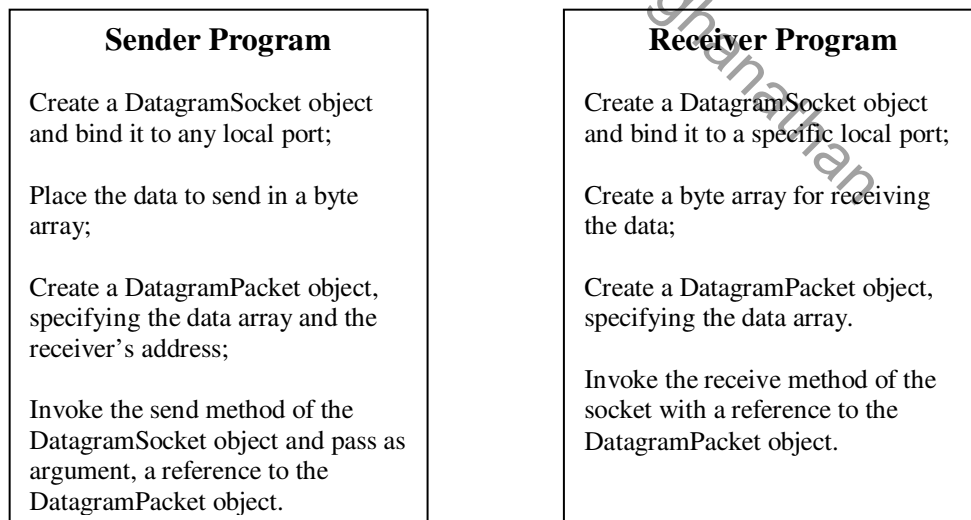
**Sender Program**

Create a DatagramSocket object and bind it to any local port;

Place the data to send in a byte array;

Create a DatagramPacket object, specifying the data array and the receiver's address;

Invoke the send method of the DatagramSocket object and pass as argument, a reference to the DatagramPacket object.

**Receiver Program**

Create a DatagramSocket object and bind it to a specific local port;

Create a byte array for receiving the data;

Create a DatagramPacket object, specifying the data array.

Invoke the receive method of the socket with a reference to the DatagramPacket object.

ghanathan